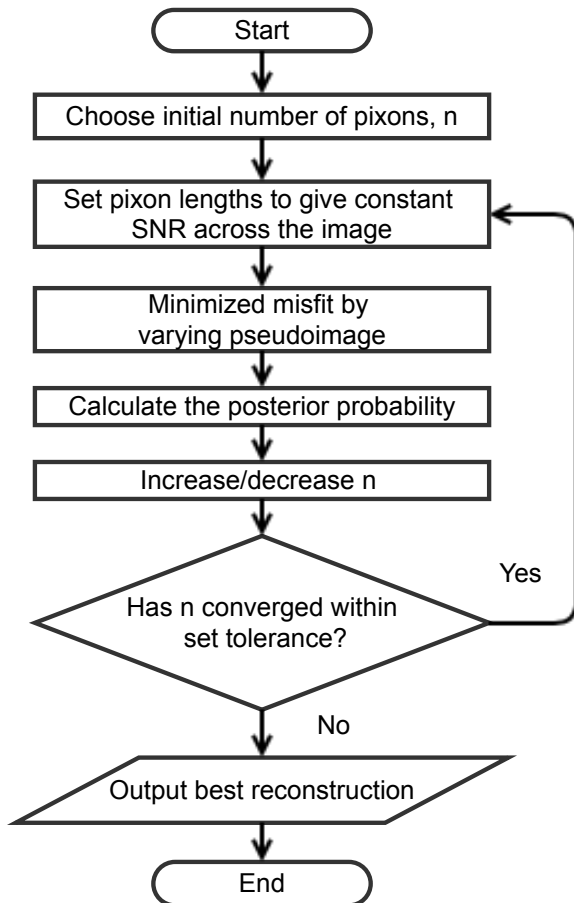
Start

Choose initial number of pixons, n

Set pixon lengths to give constant SNR across the image

Minimized misfit by varying pseudoimage

Calculate the posterior probability

Increase/decrease n

Has n converged within set tolerance?

Yes

No

Output best reconstruction

End